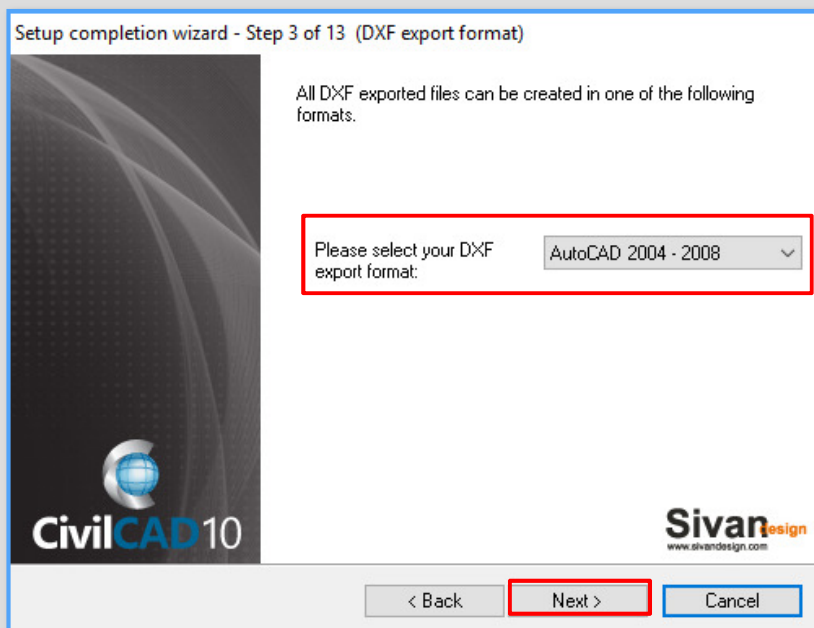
Setup completion wizard - Step 3 of 13 (DXF export format)

All DXF exported files can be created in one of the following formats.

Please select your DXF export format:

AutoCAD 2004 - 2008

CivilCAD10

Sivan Design
www.sivandesign.com

< Back

Next >

Cancel